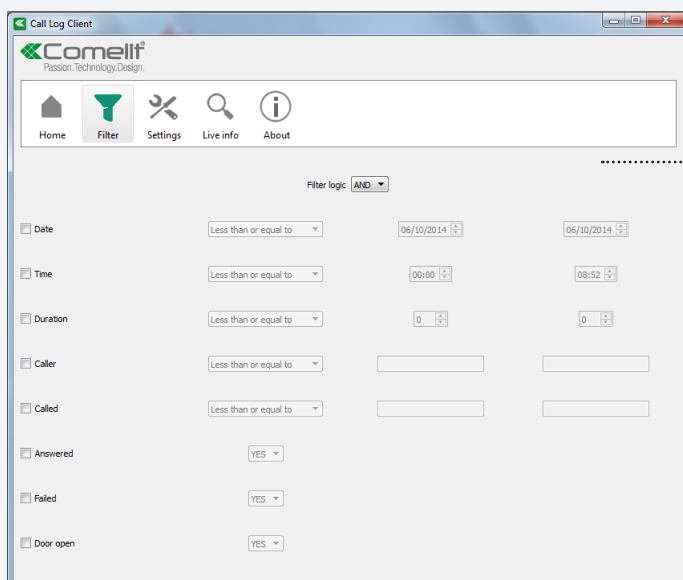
Call Log Client

Comelit
Passion.Technology.Design.

Home Filter Settings Live info About

Filter logic AND

Date Less than or equal to 06/10/2014 06/10/2014

Time Less than or equal to 00:00 08:52

Duration Less than or equal to 0 0

Caller Less than or equal to

Called Less than or equal to

Answered YES

Failed YES

Door open YES